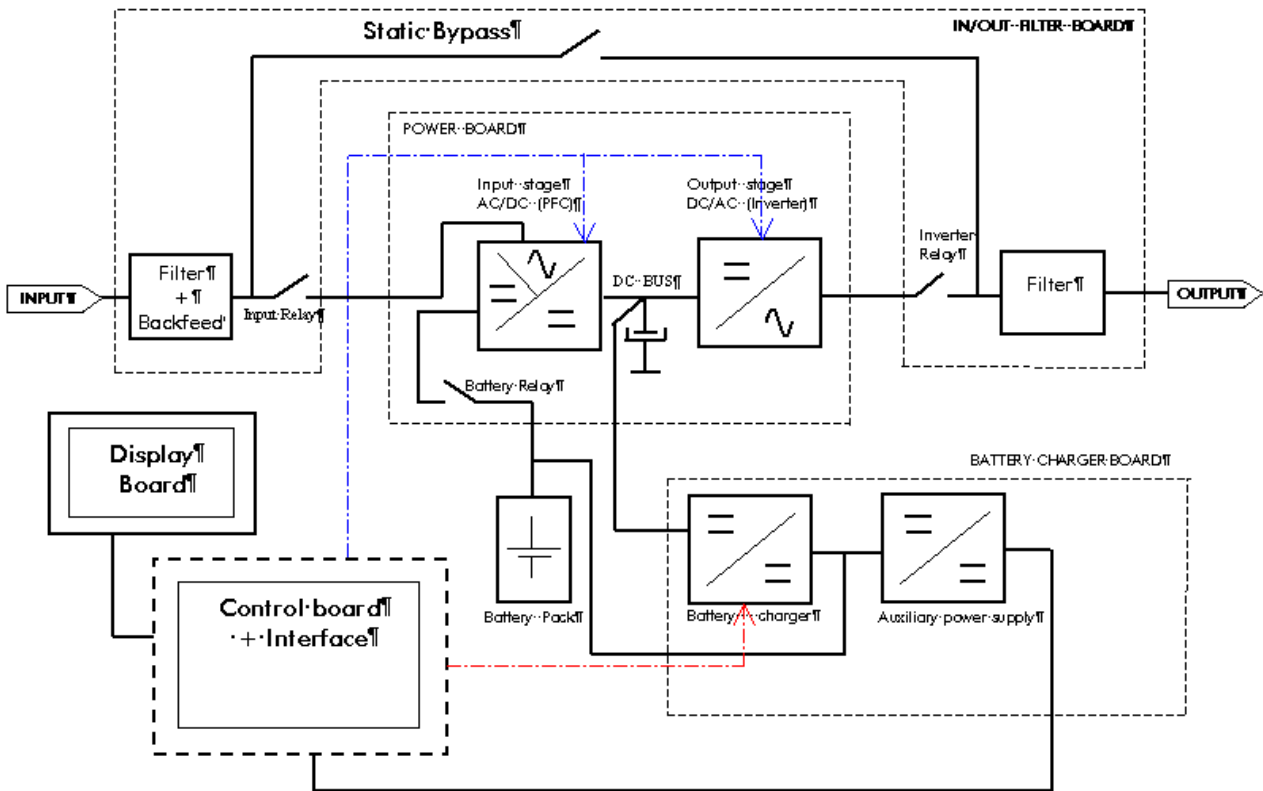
Static·Bypass¶

IN/OUT··FILTER··BOARD¶

POWER··BOARD¶

Input··stage¶
AC/DC··(PFC)¶

Output··stage¶
DC/AC··(Inverter)¶

Inverter
Relay¶

INPUT¶

Filter¶
+¶
Backfeed'

Input·Relay¶

DC··BUS¶

Filter¶

OUTPUT¶

Battery·Relay¶

Display¶
Board¶

BATTERY·CHARGER·BOARD¶

Control·board¶
·+·Interface¶

Battery··Pack¶

Battery···charger¶

Auxiliary·power·supply¶